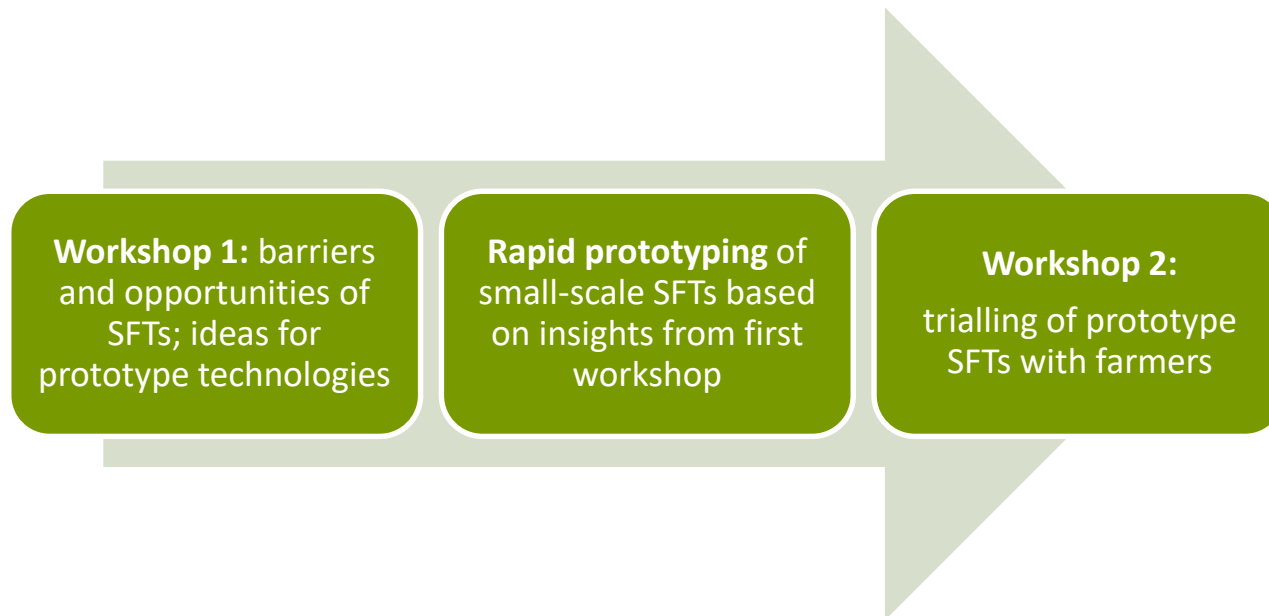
Workshop 1: barriers and opportunities of SFTs; ideas for prototype technologies

Rapid prototyping of small-scale SFTs based on insights from first workshop

Workshop 2:

trialling of prototype SFTs with farmers